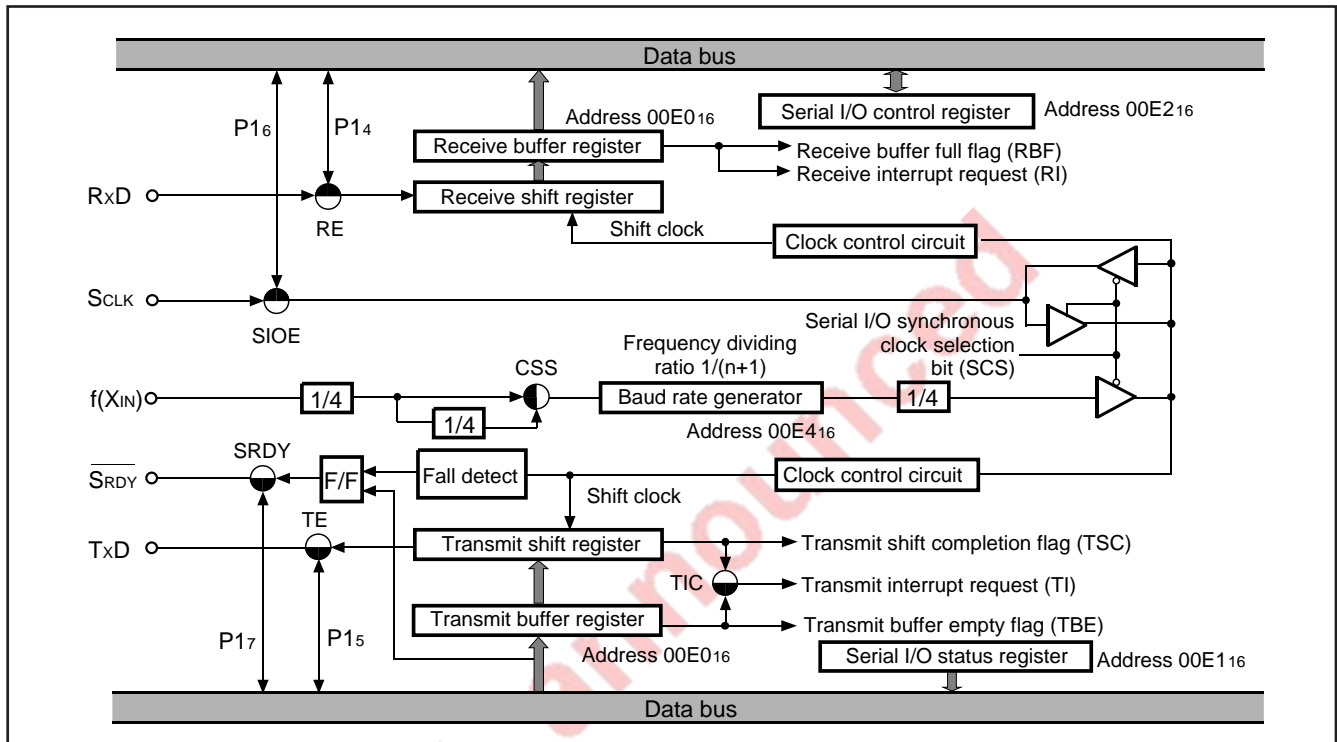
Data bus

Address $00E0_{16}$

Serial I/O control register

Address $00E2_{16}$

$P1_6$

$P1_4$

Receive buffer register

Receive buffer full flag (RBF)

Receive interrupt request (RI)

$R_XD$

Receive shift register

RE

Shift clock

Clock control circuit

$S_{CLK}$

SIOE

Serial I/O synchronous clock selection bit (SCS)

Frequency dividing ratio 1/(n+1)

CSS

$f(X_{IN})$

1/4

1/4

Baud rate generator

1/4

Address $00E4_{16}$

SRDY

$\overline{S_{RDY}}$

F/F

Fall detect

Clock control circuit

Shift clock

TE

$T_XD$

Transmit shift register

Transmit shift completion flag (TSC)

TIC

Transmit interrupt request (TI)

Transmit buffer register

Transmit buffer empty flag (TBE)

$P1_7$

$P1_5$

Address $00E0_{16}$

Serial I/O status register

Address $00E1_{16}$

Data bus

announced